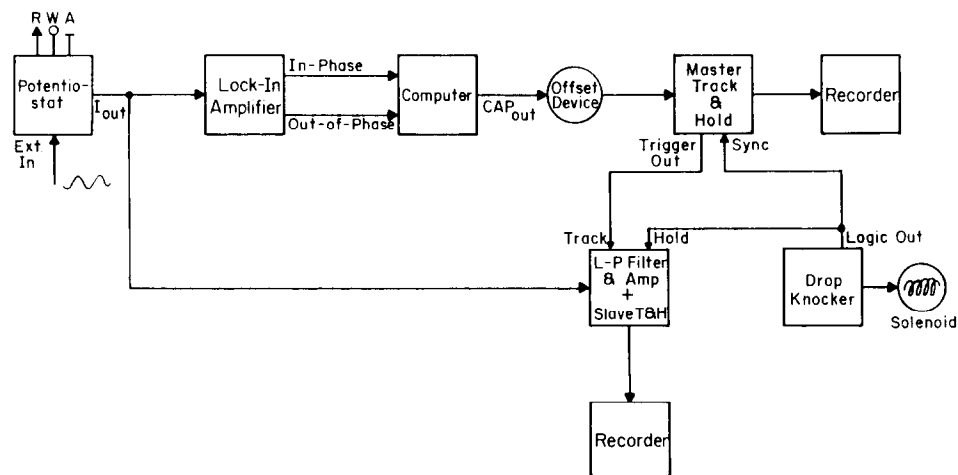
R W A

Potentio-stat

Ext In

$I_{out}$

Lock-In Amplifier

In-Phase

Out-of-Phase

Computer

$CAP_{out}$

Offset Device

Master Track & Hold

Recorder

Trigger Out

Sync

Track

Hold

Logic Out

L-P Filter & Amp + Slave T&H

Drop Knocker

Solenoid

Recorder